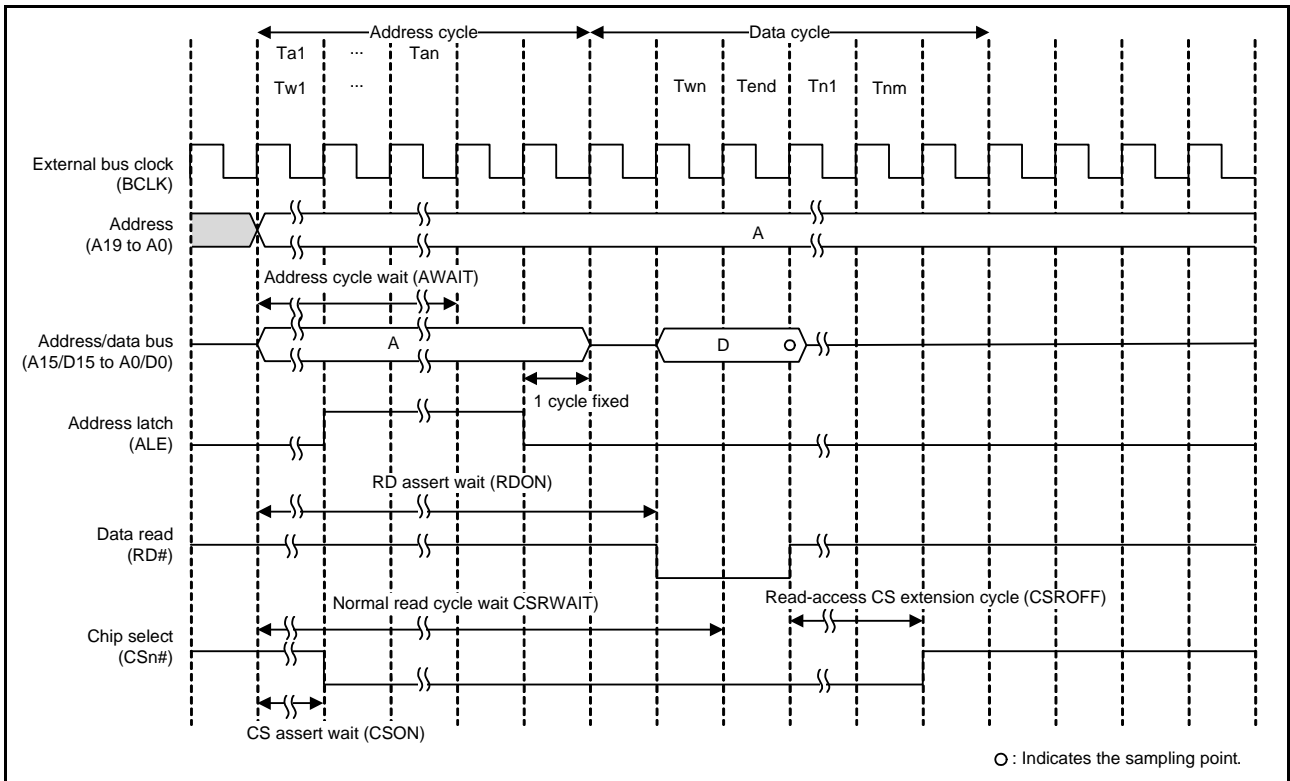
Address cycle
Data cycle
Ta1 ··· Tan
Tw1 ···
Twn Tend Tn1 Tnm

External bus clock (BCLK)

Address (A19 to A0)
A

Address cycle wait (AWAIT)

Address/data bus (A15/D15 to A0/D0)
A
D

1 cycle fixed

Address latch (ALE)

RD assert wait (RDON)

Data read (RD#)

Normal read cycle wait CSRWAIT)
Read-access CS extension cycle (CSROFF)

Chip select (CSn#)

CS assert wait (CSON)

○ : Indicates the sampling point.